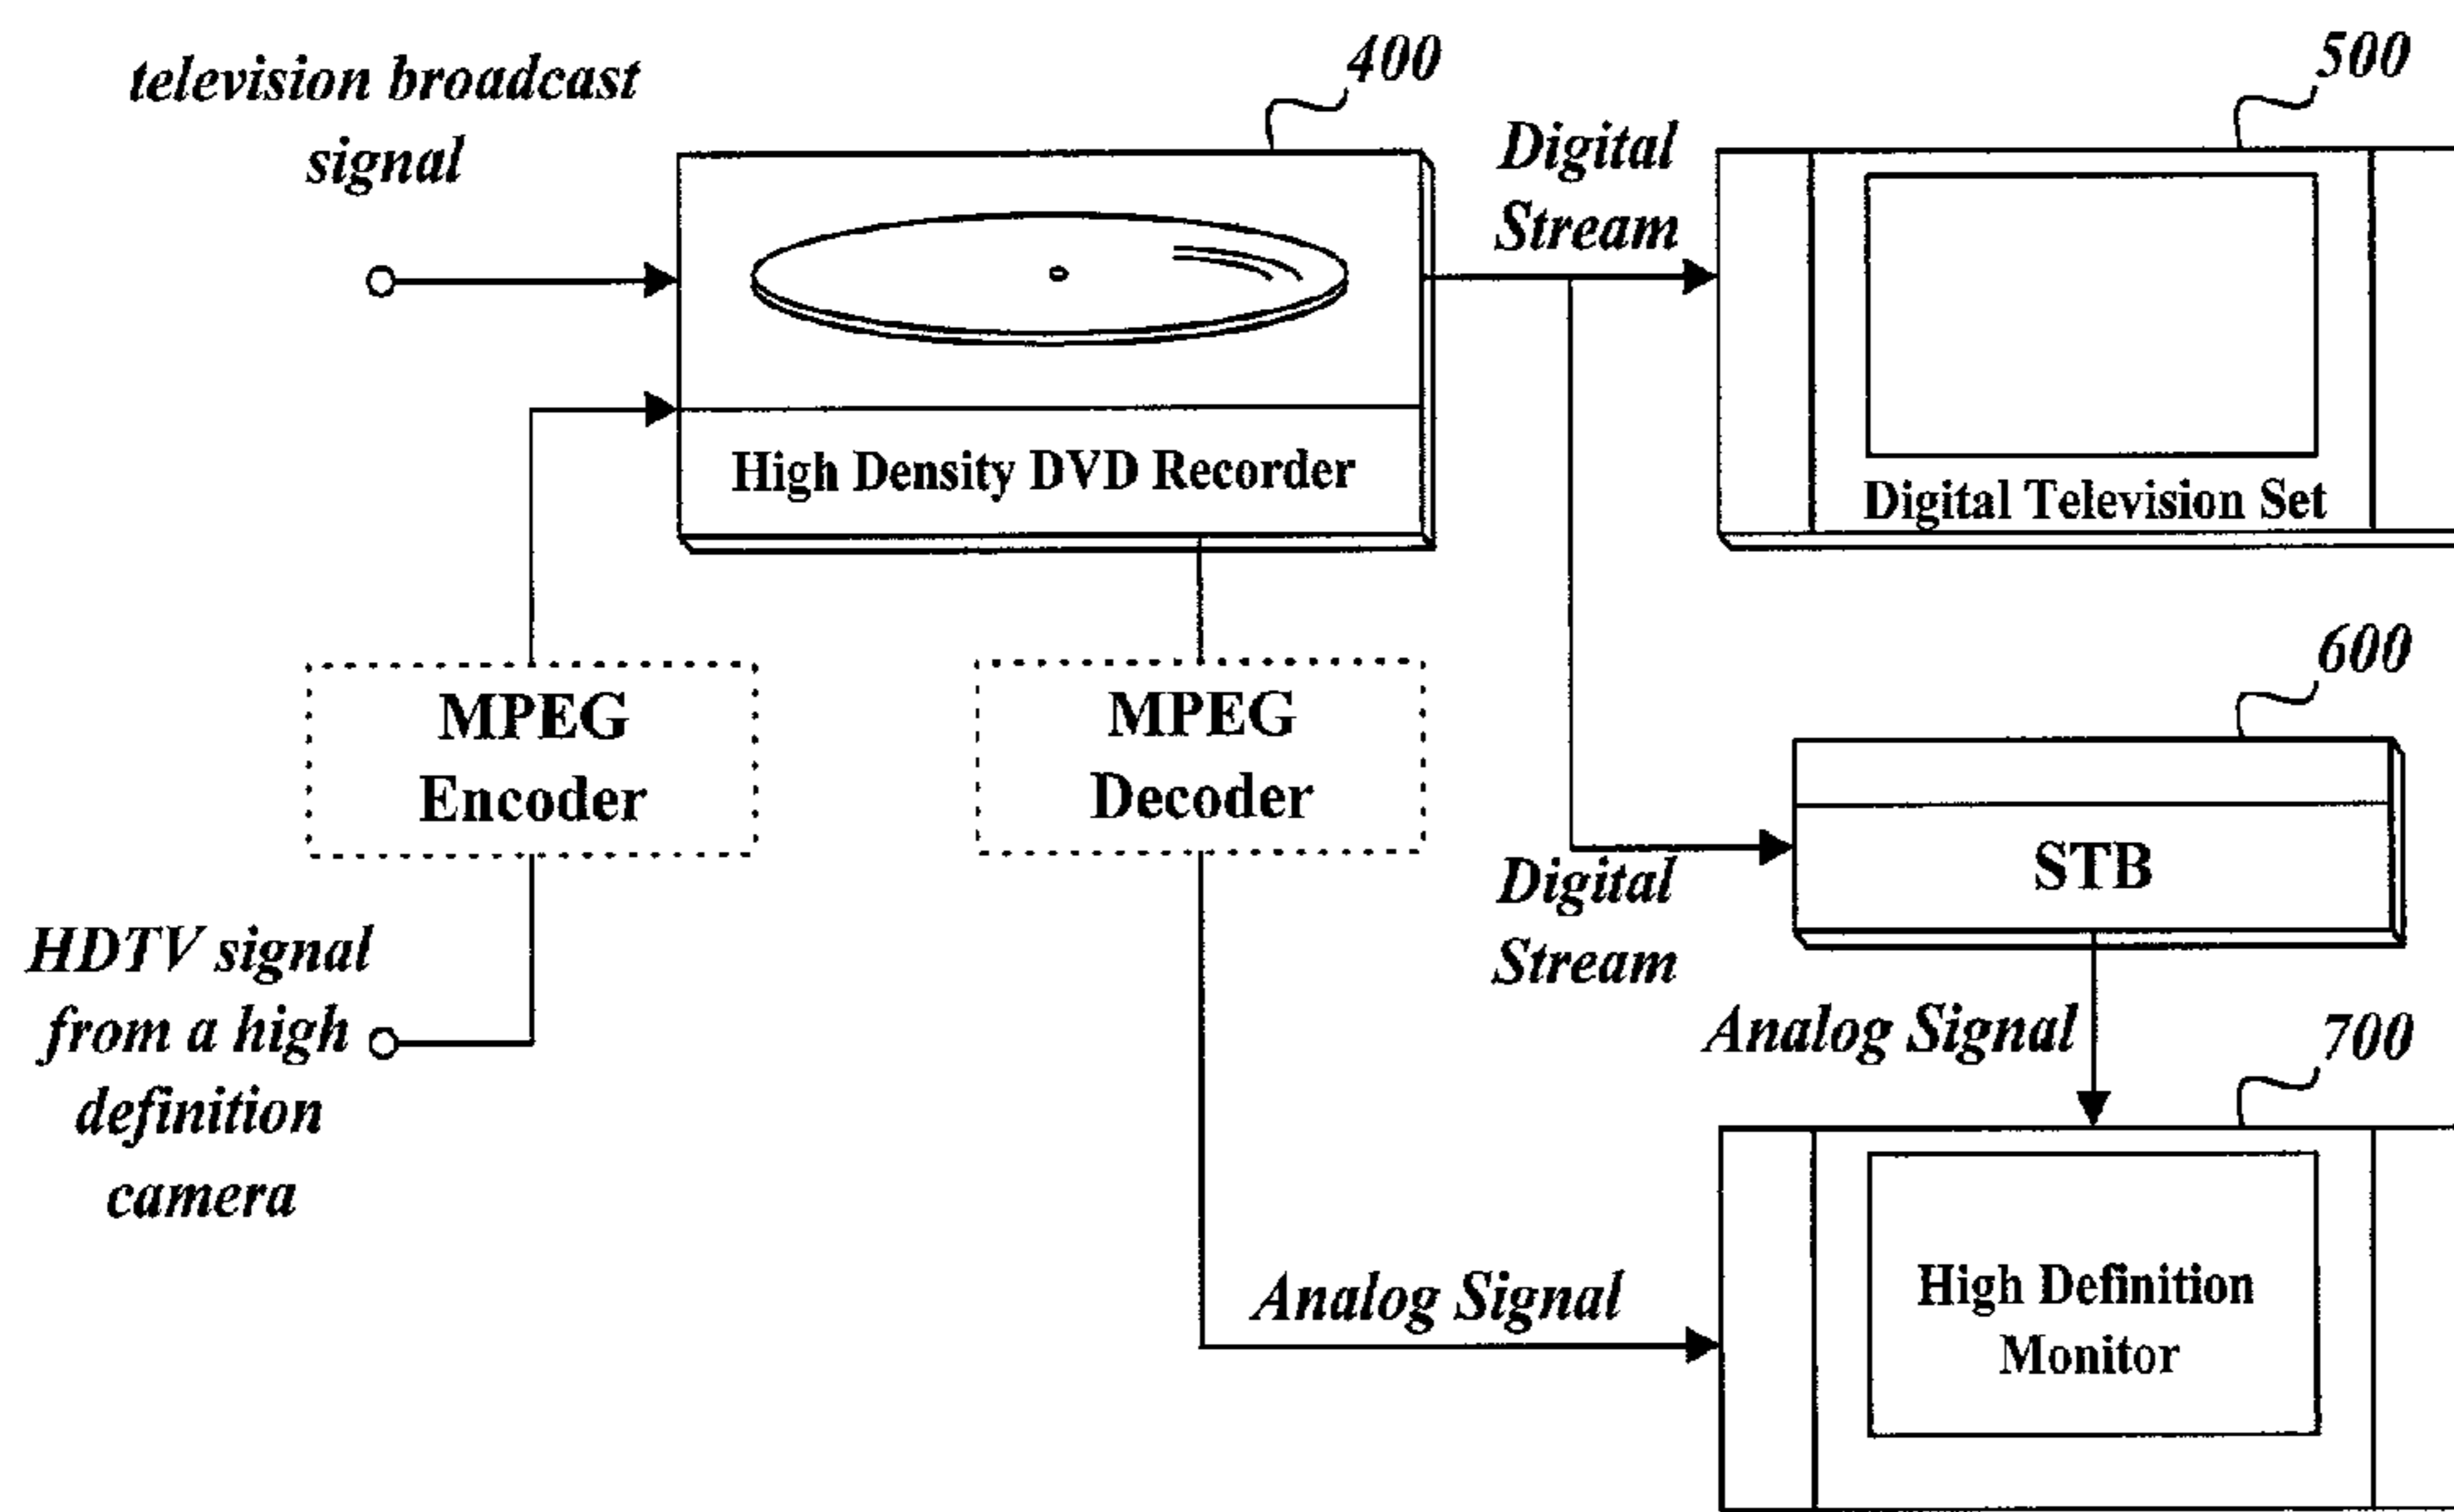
television broadcast signal

400

500

Digital Stream

High Density DVD Recorder

Digital Television Set

600

MPEG Encoder

MPEG Decoder

STB

Digital Stream

HDTV signal from a high definition camera

Analog Signal

700

Analog Signal

High Definition Monitor